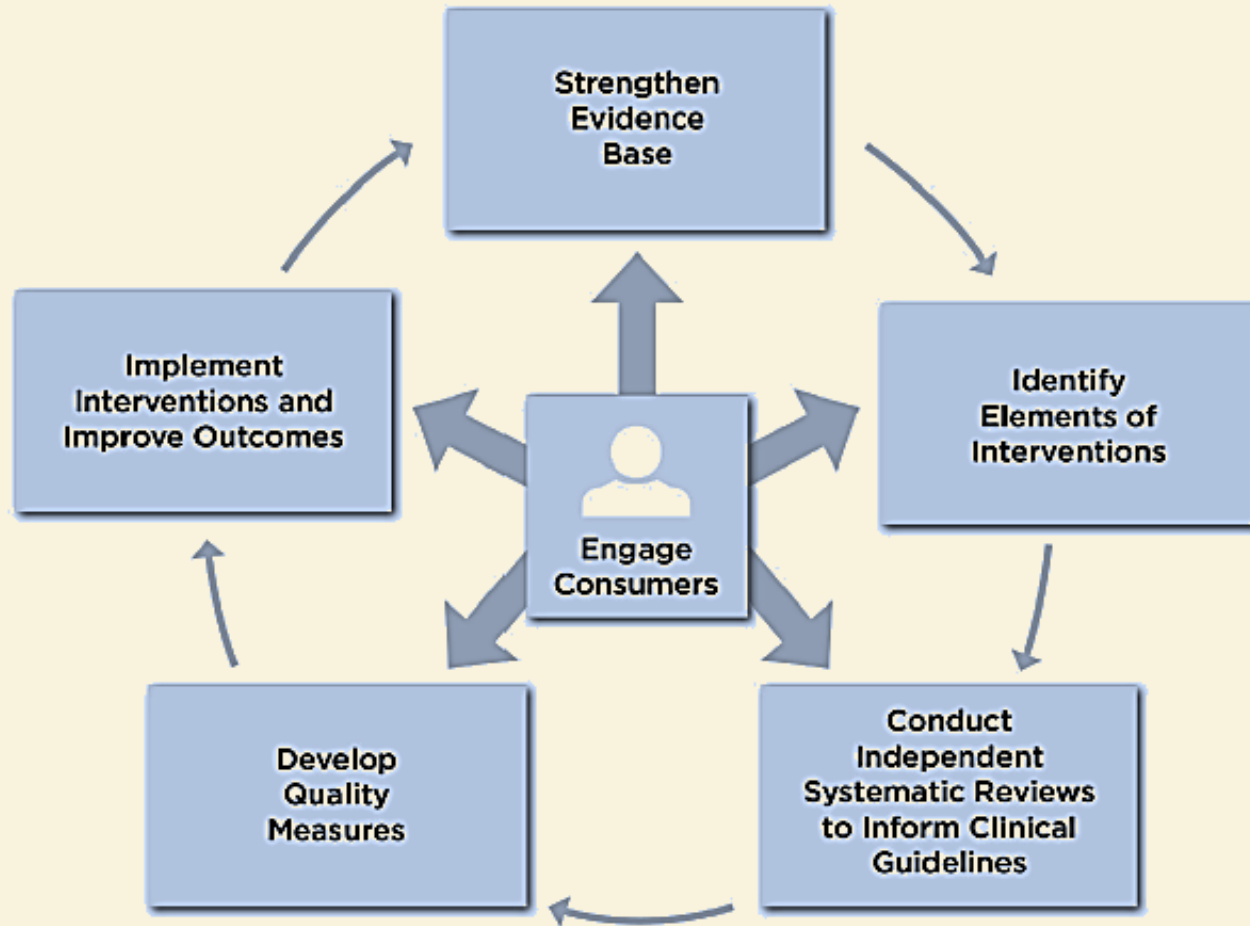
Strengthen Evidence Base

Identify Elements of Interventions

Conduct Independent Systematic Reviews to Inform Clinical Guidelines

Develop Quality Measures

Implement Interventions and Improve Outcomes

Engage Consumers